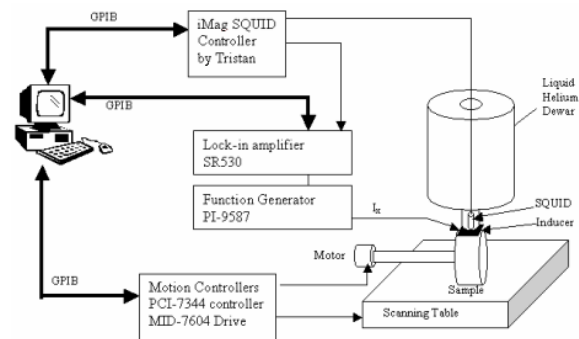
GPIB

iMag SQUID Controller by Tristan

GPIB

Liquid Helium Dewar

Lock-in amplifier SR530

Function Generator PI-9587

$I_x$

SQUID

Inducer

Motor

GPIB

Motion Controllers PCI-7344 controller MID-7604 Drive

Sample

Scanning Table